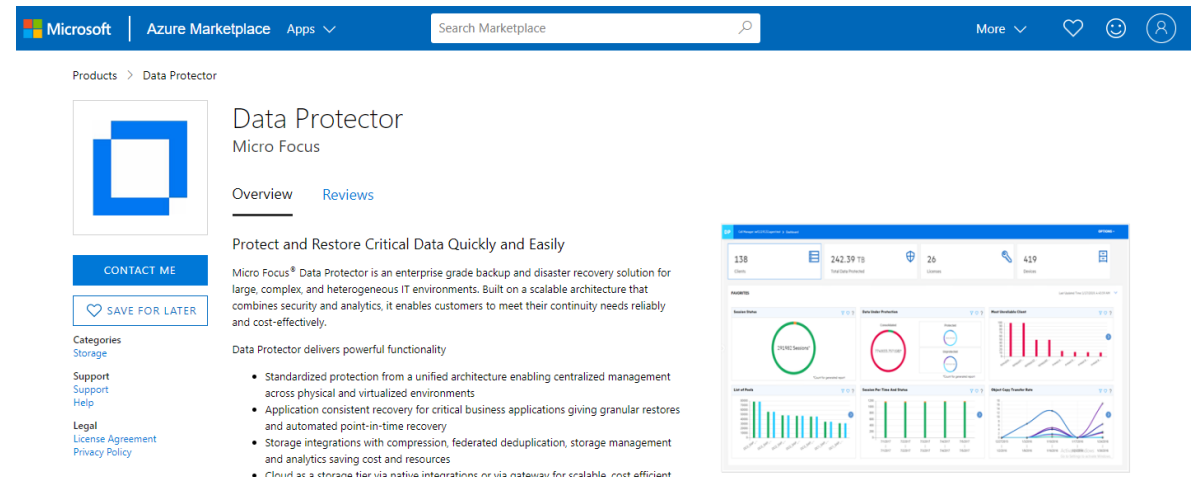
Microsoft | Azure Marketplace Apps

Search Marketplace

More

Products > Data Protector

Data Protector
Micro Focus

Overview Reviews

CONTACT ME

SAVE FOR LATER

Categories
Storage

Support
Support
Help

Legal
License Agreement
Privacy Policy

Protect and Restore Critical Data Quickly and Easily

Micro Focus® Data Protector is an enterprise grade backup and disaster recovery solution for large, complex, and heterogeneous IT environments. Built on a scalable architecture that combines security and analytics, it enables customers to meet their continuity needs reliably and cost-effectively.

Data Protector delivers powerful functionality

- Standardized protection from a unified architecture enabling centralized management across physical and virtualized environments
- Application consistent recovery for critical business applications giving granular restores and automated point-in-time recovery
- Storage integrations with compression, federated deduplication, storage management and analytics saving cost and resources
- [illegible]

138 Clients
242.39 TB Total Data Protected
26 Licenses
419 Devices

FAVORITES
Session Status
Data Under Protection
Most Unavailable Client
List of Pools
Session Per Time And Status
Object Copy Transfer Rate